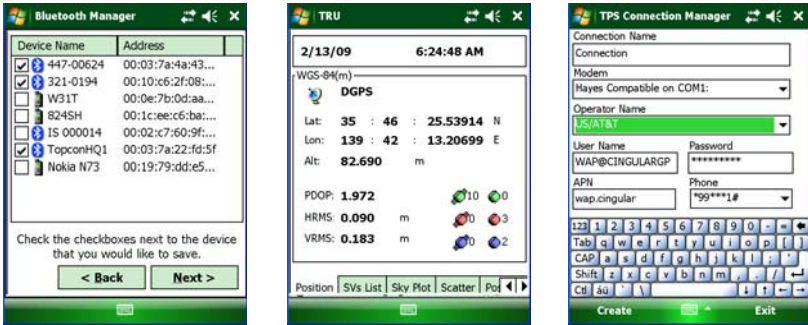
Bluetooth Manager

| Device Name | Address |
|---|---|
| 447-00624 | 00:03:7a:4a:43... |
| 321-0194 | 00:10:c6:2f:08:... |
| W31T | 00:0e:7b:0d:aa... |
| 824SH | 00:1c:ee:c6:ba:... |
| IS 000014 | 00:02:c7:60:9f:... |
| TopconHQ1 | 00:03:7a:22:fd:5f |
| Nokia N73 | 00:19:79:dd:e5... |

Check the checkboxes next to the device that you would like to save.

< Back Next >

TRU

2/13/09 6:24:48 AM

WGS-84(m)

DGPS

Lat: 35 : 46 : 25.53914 N

Lon: 139 : 42 : 13.20699 E

Alt: 82.690 m

PDOP: 1.972 10 0

HRMS: 0.090 m 0 3

VRMS: 0.183 m 0 2

Position SVs List Sky Plot Scatter Pos

TPS Connection Manager

Connection Name

Connection

Modem

Hayes Compatible on COM1:

Operator Name

US/AT&T

User Name

WAP@CINGULARGP

Password

*********

APN

wap.cingular

Phone

*99***1#

123 1 2 3 4 5 6 7 8 9 0 - =

Tab q w e r t y u i o p [ ]

CAP a s d f g h j k l ; '

Shift z x c v b n m , . /

Ctl áü ` \

Create Exit